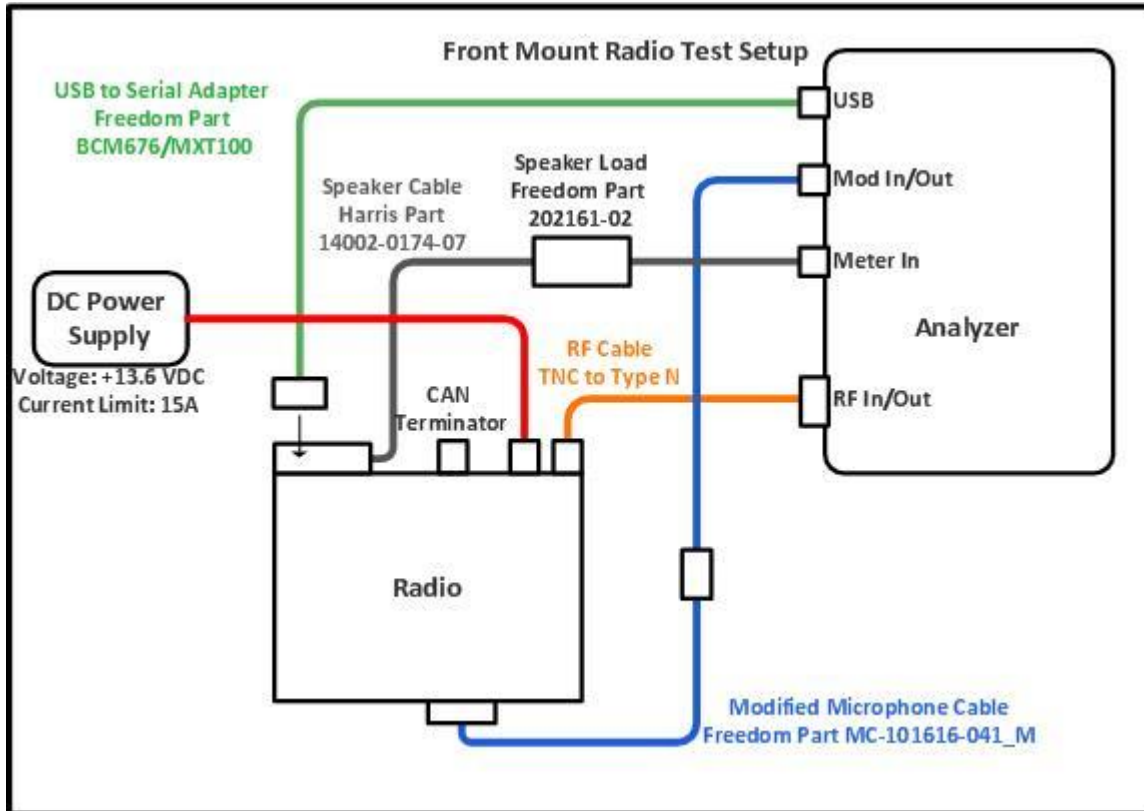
Front Mount Radio Test Setup

USB to Serial Adapter
Freedom Part
BCM676/MXT100

USB

Speaker Load
Freedom Part
202161-02

Speaker Cable
Harris Part
14002-0174-07

Mod In/Out

Meter In

DC Power
Supply

Voltage: +13.6 VDC
Current Limit: 15A

Analyzer

RF Cable
TNC to Type N

CAN
Terminator

RF In/Out

Radio

Modified Microphone Cable
Freedom Part MC-101616-041_M